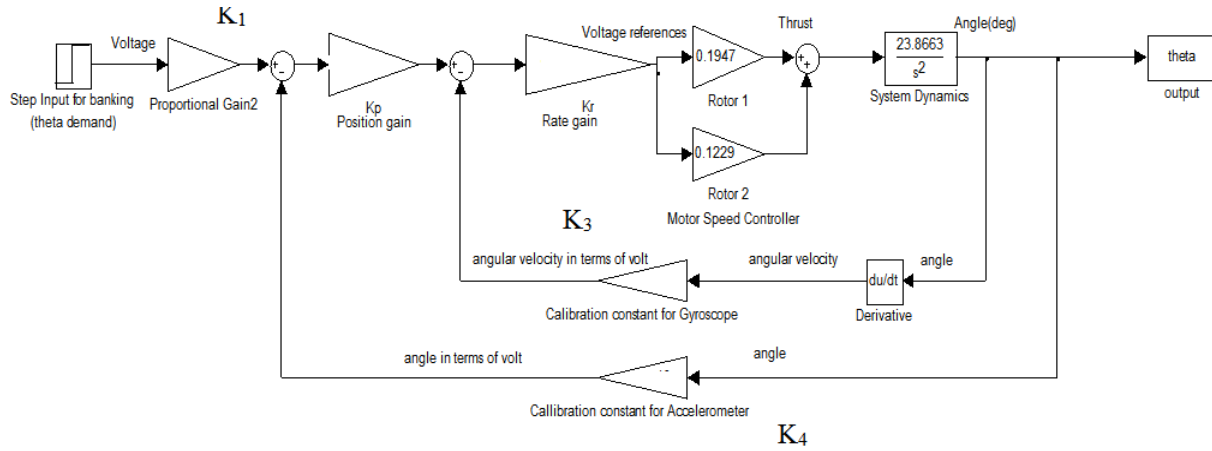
$K_1$

Voltage

Step Input for banking (theta demand)

Proportional Gain2

+ -

Kp
Position gain

+ -

Kr
Rate gain

Voltage references

0.1947

Rotor 1

0.1229

Rotor 2

Motor Speed Controller

Thrust

+ +

$\frac{23.8663}{s^2}$

System Dynamics

Angle(deg)

theta

output

$K_3$

angular velocity in terms of volt

Calibration constant for Gyroscope

angular velocity

du/dt

Derivative

angle

angle in terms of volt

Callibration constant for Accelerometer

angle

$K_4$